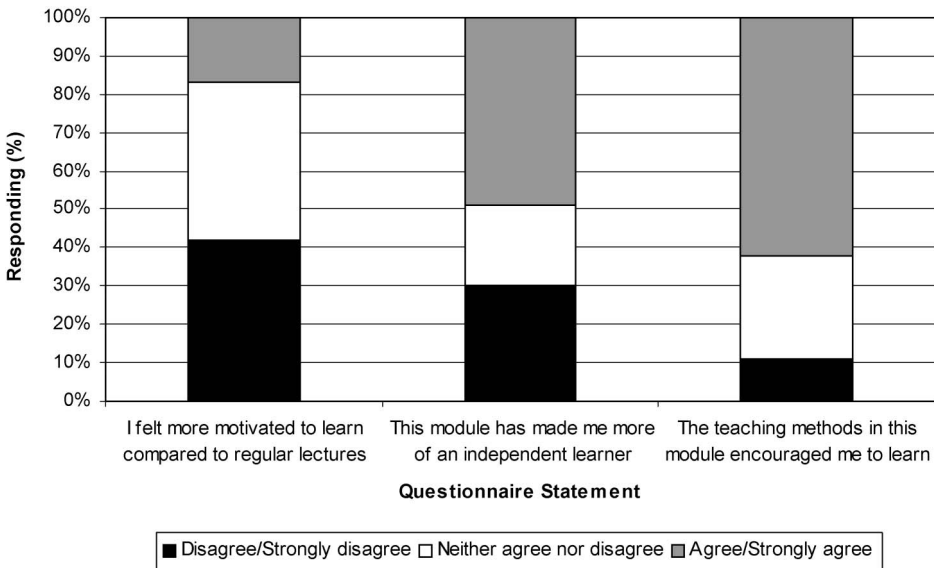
100%
90%
80%
70%
60%
50%
40%
30%
20%
10%
0%

Responding (%)

I felt more motivated to learn compared to regular lectures

This module has made me more of an independent learner

The teaching methods in this module encouraged me to learn

Questionnaire Statement

Disagree/Strongly disagree
Neither agree nor disagree
Agree/Strongly agree